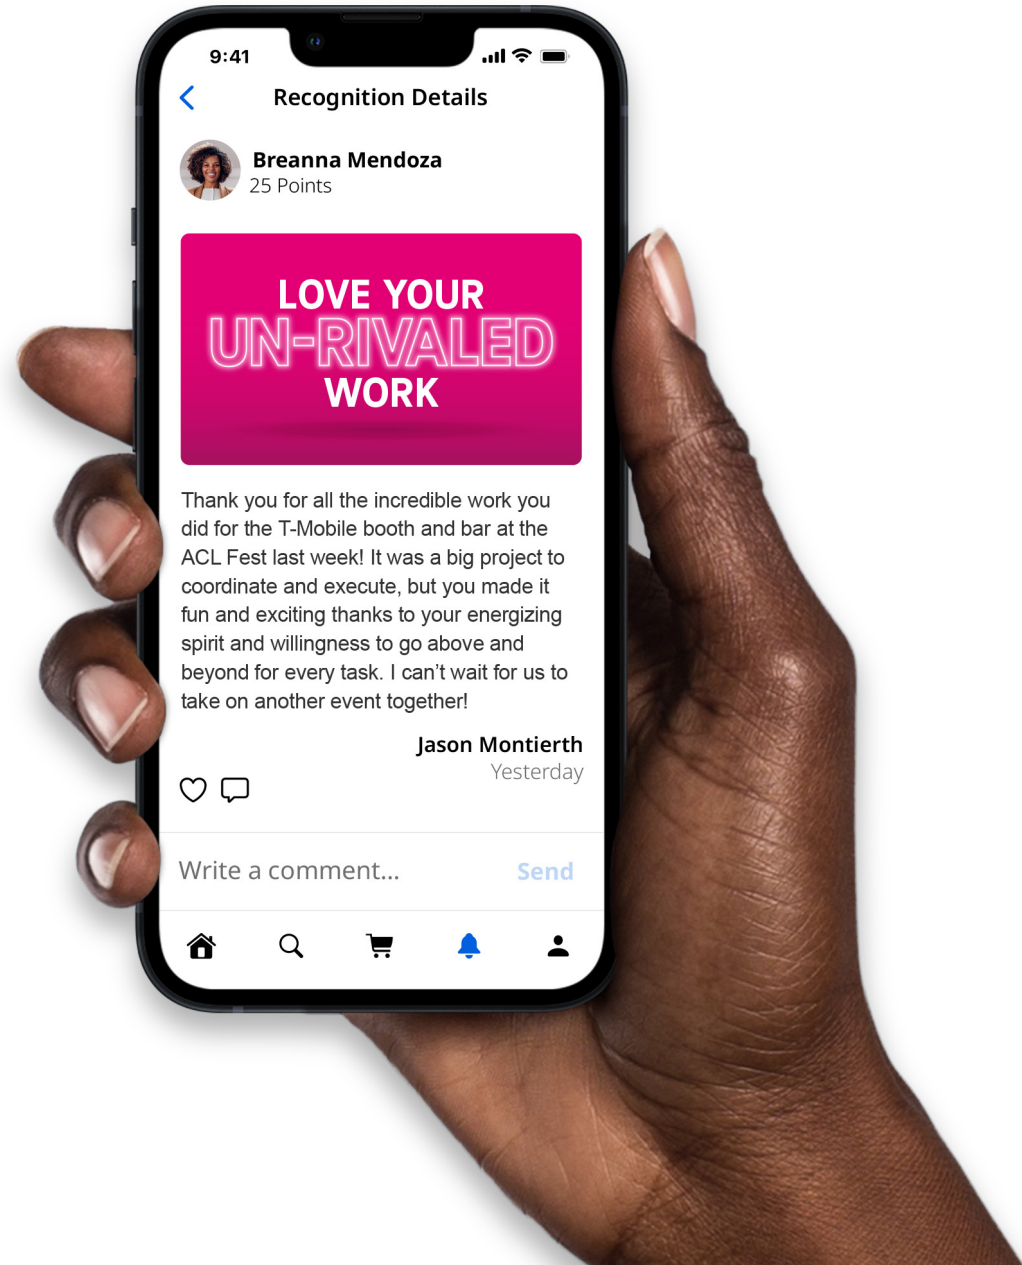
9:41

Recognition Details

Breanna Mendoza
25 Points

LOVE YOUR
UN-RIVALED
WORK

Thank you for all the incredible work you did for the T-Mobile booth and bar at the ACL Fest last week! It was a big project to coordinate and execute, but you made it fun and exciting thanks to your energizing spirit and willingness to go above and beyond for every task. I can't wait for us to take on another event together!

Jason Montierth
Yesterday

Write a comment...
Send